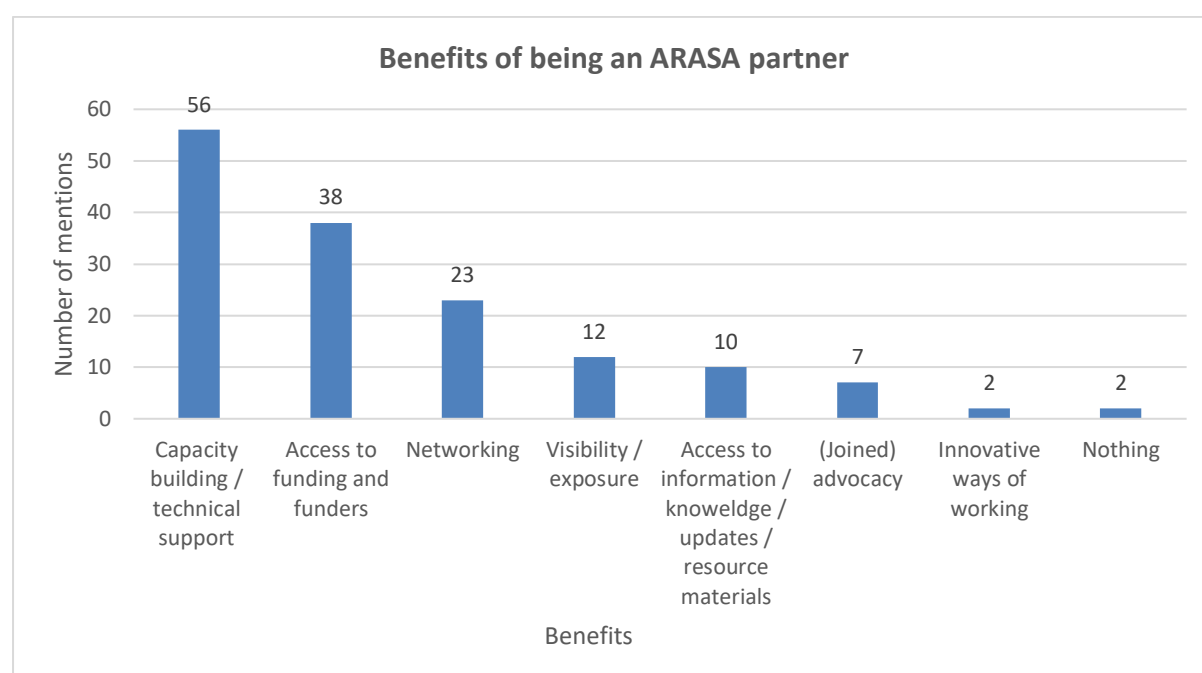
Benefits of being an ARASA partner

Number of mentions

60
50
40
30
20
10
0

56
38
23
12
10
7
2
2

Capacity building / technical support
Access to funding and funders
Networking
Visibility / exposure
Access to information / knoweldge / updates / resource materials
(Joined) advocacy
Innovative ways of working
Nothing

Benefits